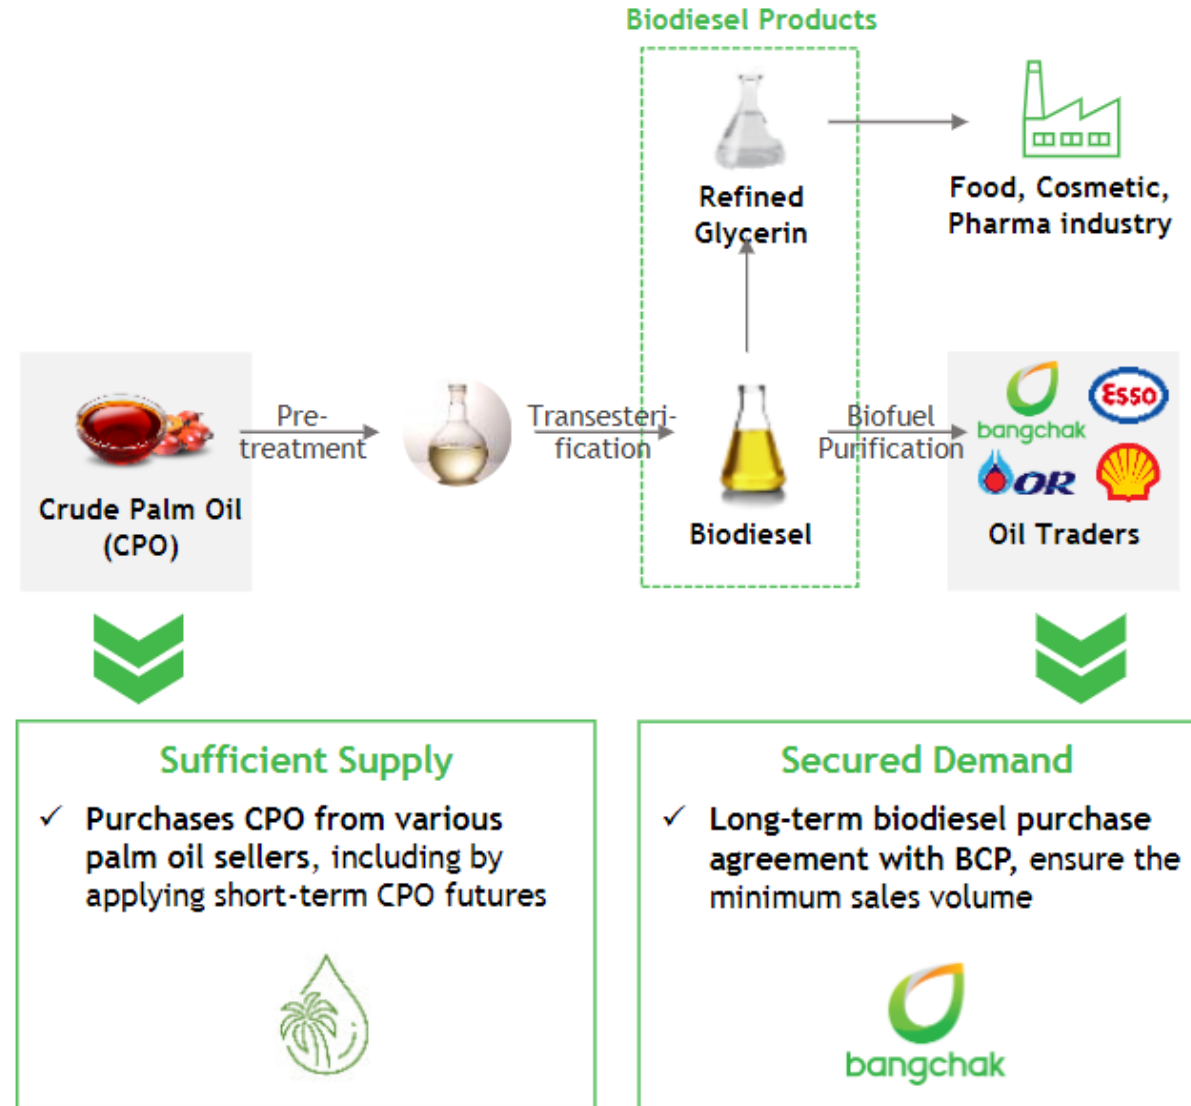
Biodiesel Products

Refined Glycerin

Food, Cosmetic, Pharma industry

Crude Palm Oil (CPO)

Pre-treatment

Transesterification

Biodiesel

Biofuel Purification

bangchak

Esso

OR

Oil Traders

Sufficient Supply

✓ Purchases CPO from various palm oil sellers, including by applying short-term CPO futures

Secured Demand

✓ Long-term biodiesel purchase agreement with BCP, ensure the minimum sales volume

bangchak